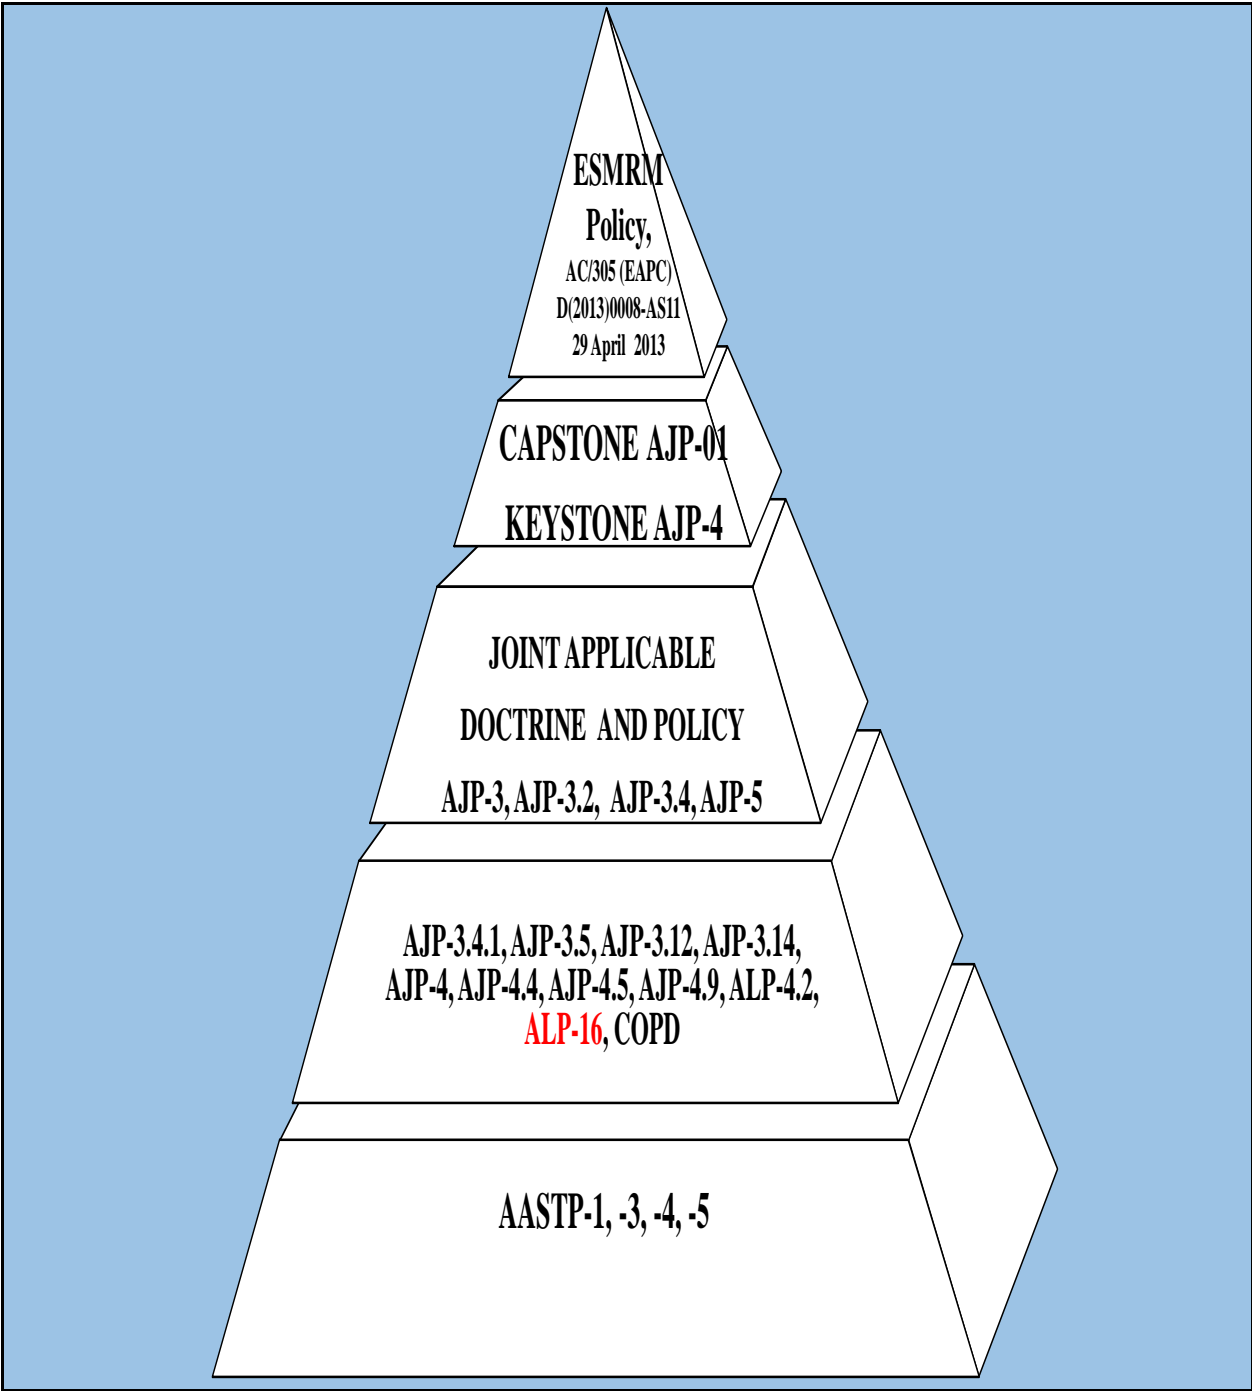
ESMRM Policy,
AC/305 (EAPC) D(2013)0008-AS11
29 April 2013

CAPSTONE AJP-01

KEYSTONE AJP-4

JOINT APPLICABLE

DOCTRINE AND POLICY

AJP-3, AJP-3.2, AJP-3.4, AJP-5

AJP-3.4.1, AJP-3.5, AJP-3.12, AJP-3.14, AJP-4, AJP-4.4, AJP-4.5, AJP-4.9, ALP-4.2, ALP-16, COPD

AASTP-1, -3, -4, -5